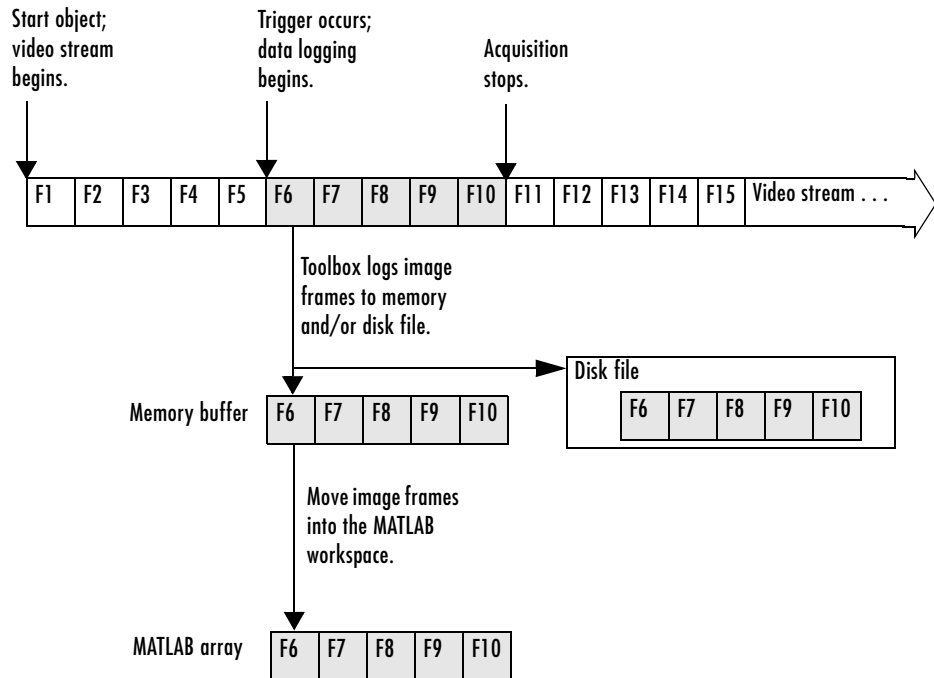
Start object; video stream begins.

Trigger occurs; data logging begins.

Acquisition stops.

| F1 | F2 | F3 | F4 | F5 | F6 | F7 | F8 | F9 | F10 | F11 | F12 | F13 | F14 | F15 | Video stream . . . |
|---|---|---|---|---|---|---|---|---|---|---|---|---|---|---|---|

Toolbox logs image frames to memory and/or disk file.

Disk file

| F6 | F7 | F8 | F9 | F10 |
|---|---|---|---|---|

Memory buffer

| F6 | F7 | F8 | F9 | F10 |
|---|---|---|---|---|

Move image frames into the MATLAB workspace.

MATLAB array

| F6 | F7 | F8 | F9 | F10 |
|---|---|---|---|---|